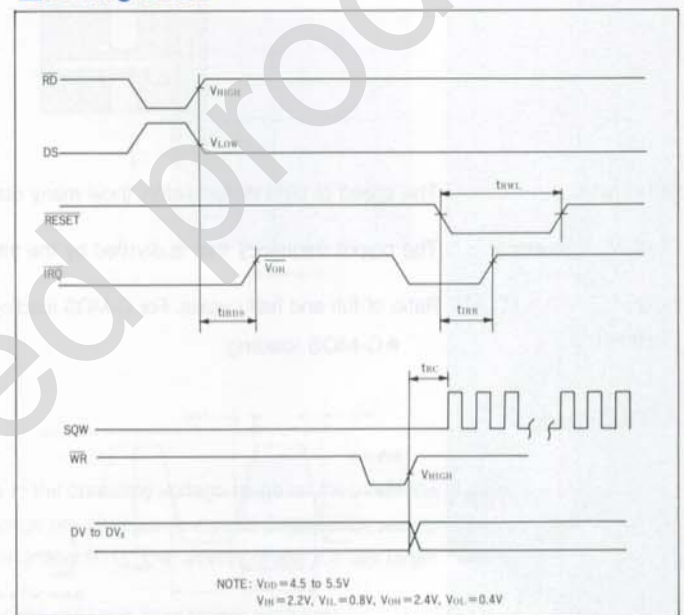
RD
$V_{HIGH}$
DS
$V_{LOW}$
$t_{RWL}$
$\overline{RESET}$
$\overline{IRQ}$
$V_{OH}$
$t_{IRDS}$
$t_{IRR}$
$t_{RC}$
SQW
$\overline{WR}$
$V_{HIGH}$
DV to $DV_2$

NOTE: $V_{DD}=4.5$ to $5.5V$
$V_{IH}=2.2V$, $V_{IL}=0.8V$, $V_{OH}=2.4V$, $V_{OL}=0.4V$